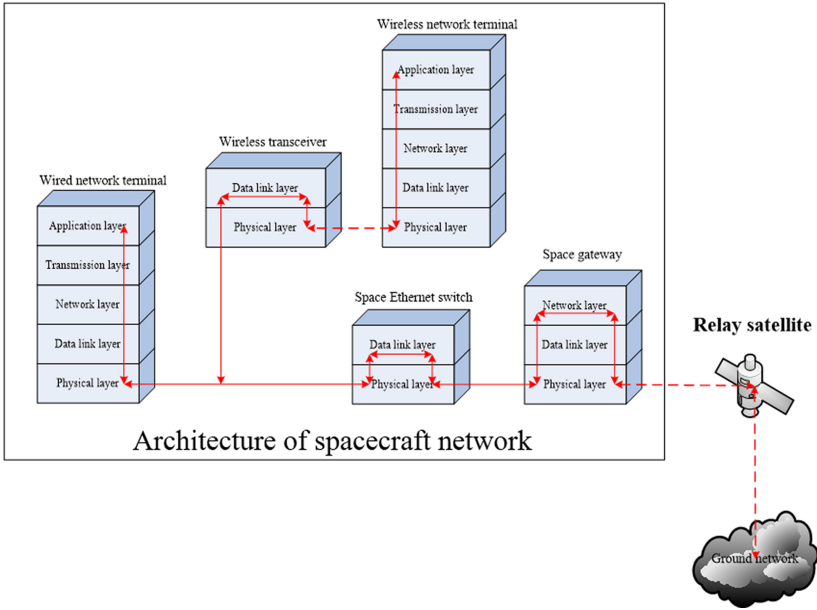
Wireless network terminal

Application layer

Transmission layer

Network layer

Data link layer

Physical layer

Wireless transceiver

Data link layer

Physical layer

Wired network terminal

Application layer

Transmission layer

Network layer

Data link layer

Physical layer

Space gateway

Network layer

Data link layer

Physical layer

Space Ethernet switch

Data link layer

Physical layer

Relay satellite

Architecture of spacecraft network

Ground network